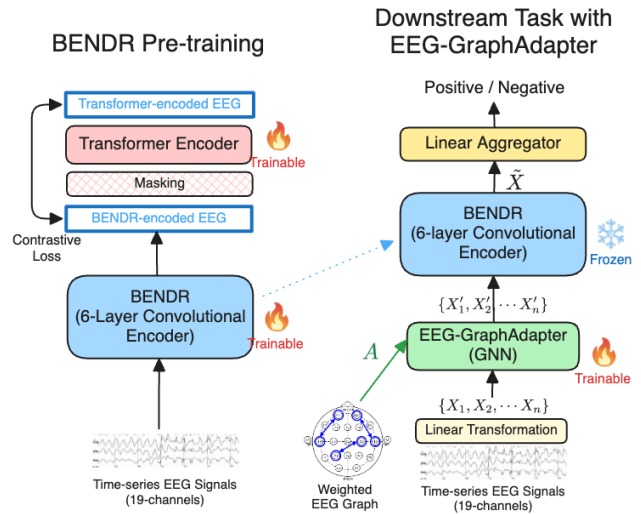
BENDR Pre-training

Transformer-encoded EEG

Transformer Encoder

Trainable

Masking

BENDR-encoded EEG

Contrastive Loss

BENDR (6-Layer Convolutional Encoder)

Trainable

Time-series EEG Signals (19-channels)

Downstream Task with EEG-GraphAdapter

Positive / Negative

Linear Aggregator

$\tilde{X}$

BENDR (6-layer Convolutional Encoder)

Frozen

$\{X_1', X_2', \cdots X_n'\}$

$A$

EEG-GraphAdapter (GNN)

Trainable

$\{X_1, X_2, \cdots X_n\}$

Linear Transformation

Weighted EEG Graph

Time-series EEG Signals (19-channels)